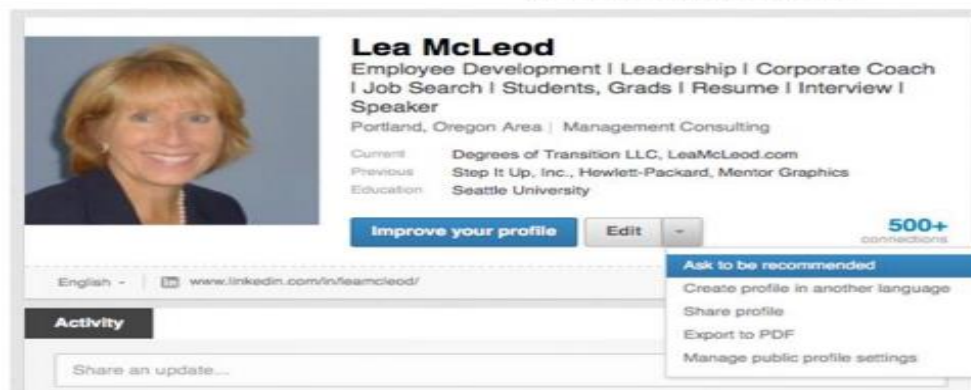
Lea McLeod

Employee Development I Leadership I Corporate Coach I Job Search I Students, Grads I Resume I Interview I Speaker

Portland, Oregon Area | Management Consulting

Current Degrees of Transition LLC, LeaMcLeod.com
Previous Step It Up, Inc., Hewlett-Packard, Mentor Graphics
Education Seattle University

Improve your profile

Edit

500+
connections

Ask to be recommended
Create profile in another language
Share profile
Export to PDF
Manage public profile settings

English

www.linkedin.com/in/leamcleod/

Activity

Share an update...